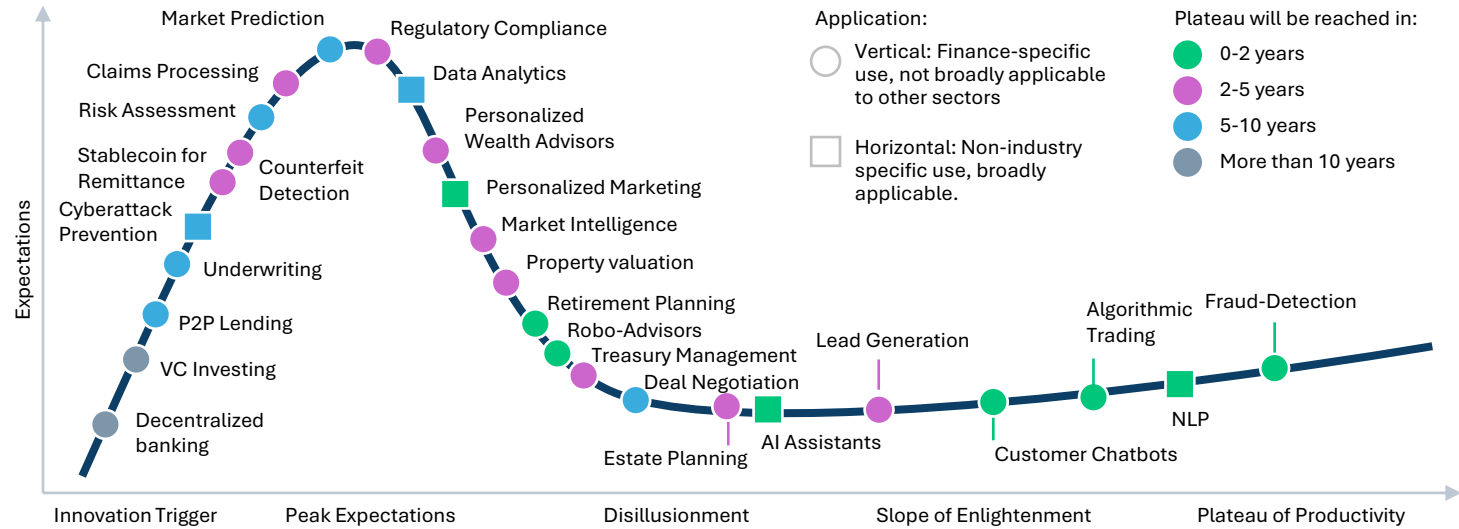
Market Prediction
Regulatory Compliance
Claims Processing
Data Analytics
Risk Assessment
Personalized Wealth Advisors
Stablecoin for Remittance
Counterfeit Detection
Personalized Marketing
Cyberattack Prevention
Market Intelligence
Underwriting
Property valuation
Retirement Planning
P2P Lending
Robo-Advisors
Treasury Management
VC Investing
Deal Negotiation
Lead Generation
Algorithmic Trading
Fraud-Detection
Decentralized banking
Estate Planning
AI Assistants
Customer Chatbots
NLP

Application:
Vertical: Finance-specific use, not broadly applicable to other sectors
Horizontal: Non-industry specific use, broadly applicable.

Plateau will be reached in:
0-2 years
2-5 years
5-10 years
More than 10 years

Expectations

Innovation Trigger
Peak Expectations
Disillusionment
Slope of Enlightenment
Plateau of Productivity